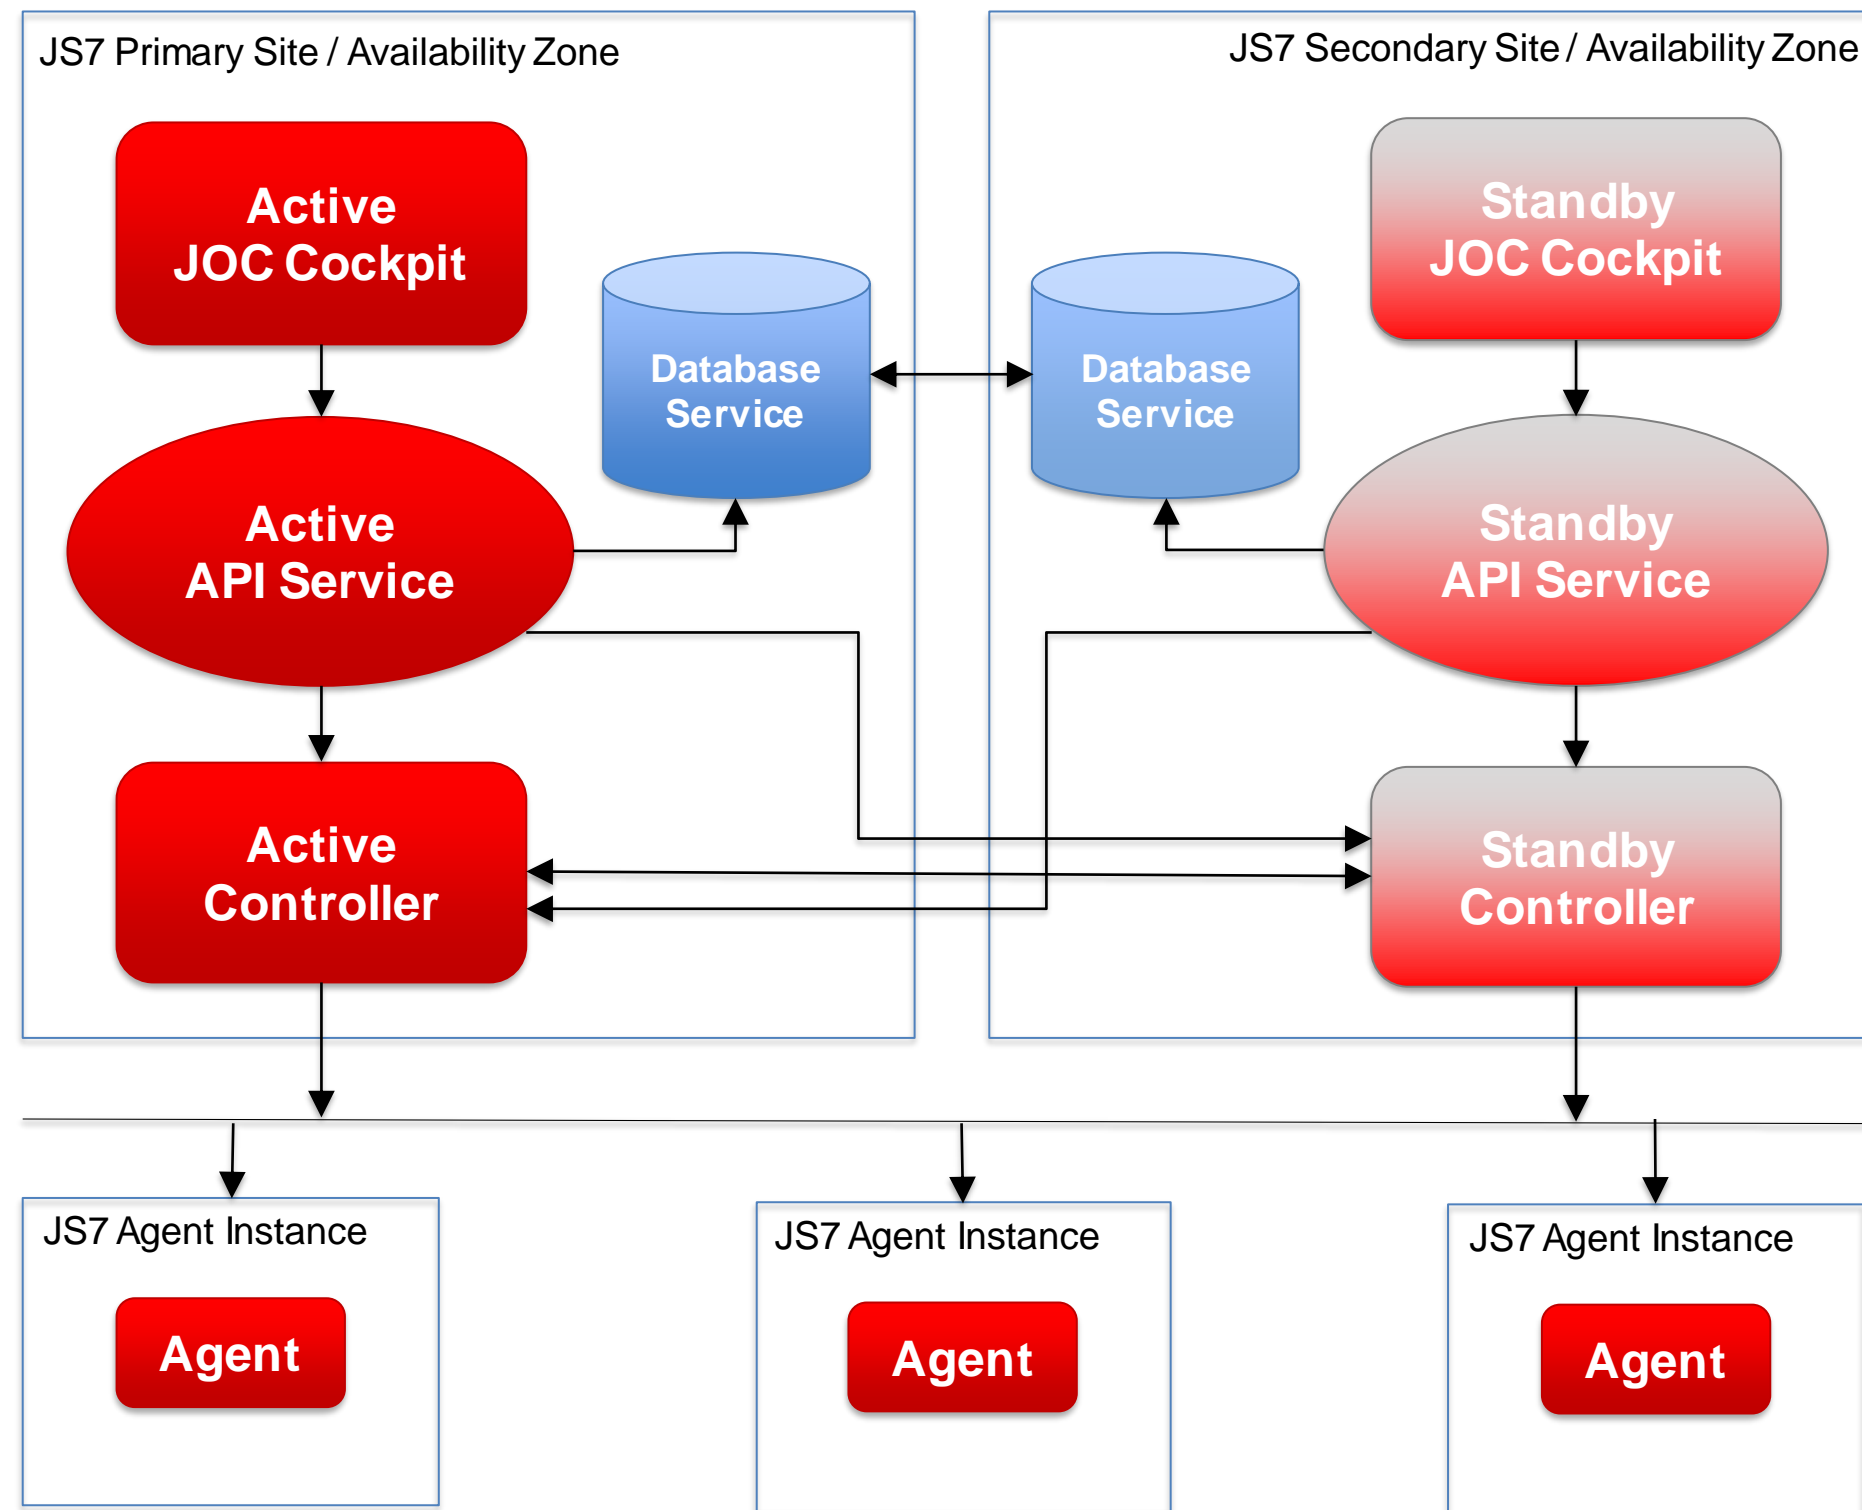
JS7 Primary Site / Availability Zone

JS7 Secondary Site / Availability Zone

Active JOC Cockpit

Standby JOC Cockpit

Database Service

Database Service

Active API Service

Standby API Service

Active Controller

Standby Controller

JS7 Agent Instance

Agent

JS7 Agent Instance

Agent

JS7 Agent Instance

Agent